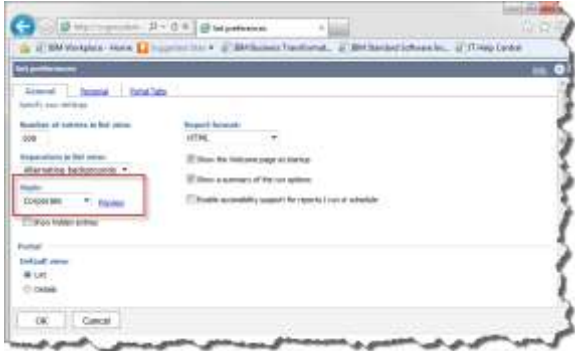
http://cognosdev... Set preferences

IBM Workplace - Home | Suggested Sites | IBM Business Transformat... | IBM Standard Software Ins... | IT Help Central

Set preferences

General | Personal | Portal Tabs

Specify your settings

Number of entries in list view:
999

Separators in list view:
Alternating backgrounds

Style:
Corporate

Preview

Show hidden entries

Report format:
HTML

Show the Welcome page on startup

Show a summary of the run options

Enable accessibility support for reports I run or schedule

Portal

Default view:
List
Details

OK | Cancel